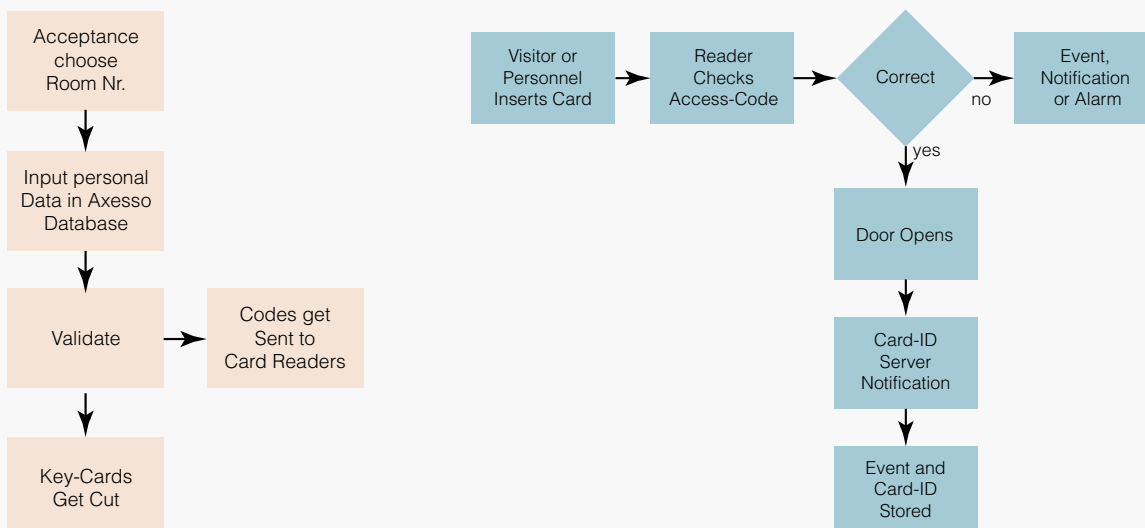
Acceptance choose Room Nr.

Input personal Data in Axesso Database

Validate

Codes get Sent to Card Readers

Key-Cards Get Cut

Visitor or Personnel Inserts Card

Reader Checks Access-Code

Correct

no

Event, Notification or Alarm

yes

Door Opens

Card-ID Server Notification

Event and Card-ID Stored